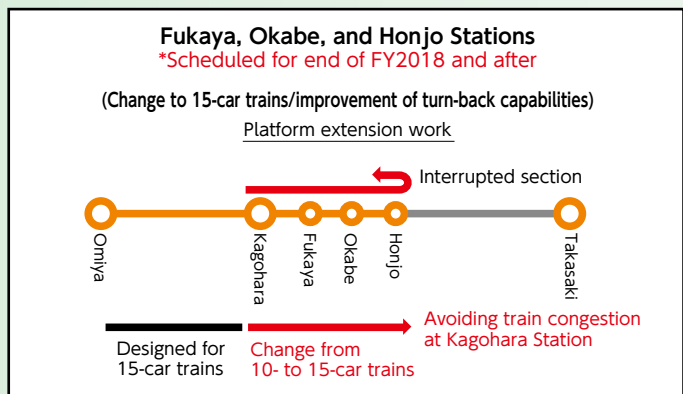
Fukaya, Okabe, and Honjo Stations
*Scheduled for end of FY2018 and after

(Change to 15-car trains/improvement of turn-back capabilities)

Platform extension work

Interrupted section

Omiya

Kagohara

Fukaya

Okabe

Honjo

Takasaki

Designed for 15-car trains

Change from 10- to 15-car trains

Avoiding train congestion at Kagohara Station